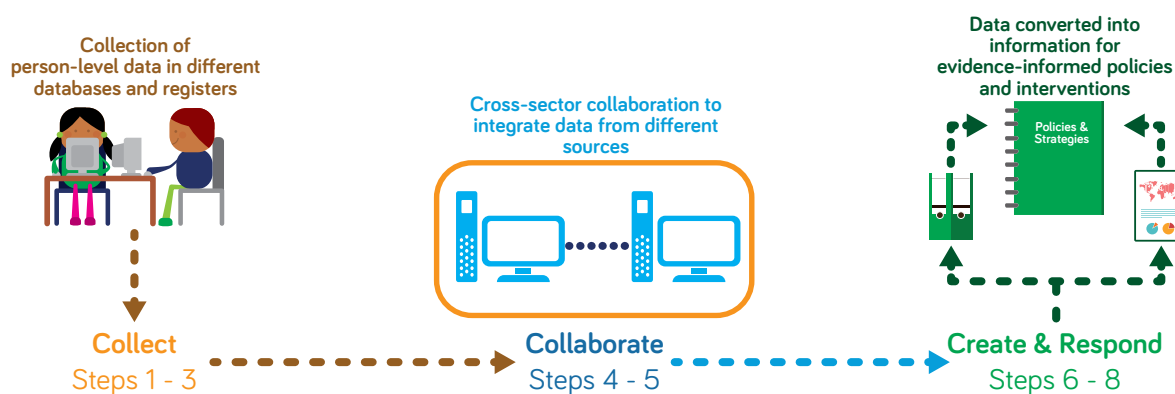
Collection of person-level data in different databases and registers

Cross-sector collaboration to integrate data from different sources

Data converted into information for evidence-informed policies and interventions

Policies & Strategies

Collect
Steps 1 - 3

Collaborate
Steps 4 - 5

Create & Respond
Steps 6 - 8